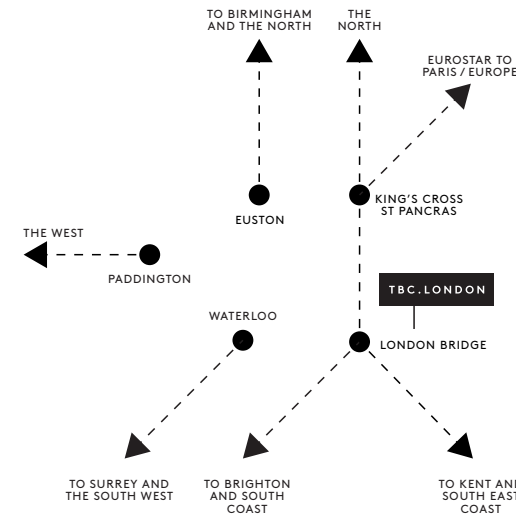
TO BIRMINGHAM AND THE NORTH

THE NORTH

EUROSTAR TO PARIS / EUROPE

EUSTON

KING'S CROSS ST PANCRAS

THE WEST

PADDINGTON

TBC.LONDON

WATERLOO

LONDON BRIDGE

TO SURREY AND THE SOUTH WEST

TO BRIGHTON AND SOUTH COAST

TO KENT AN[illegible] SOUTH EAST COAST